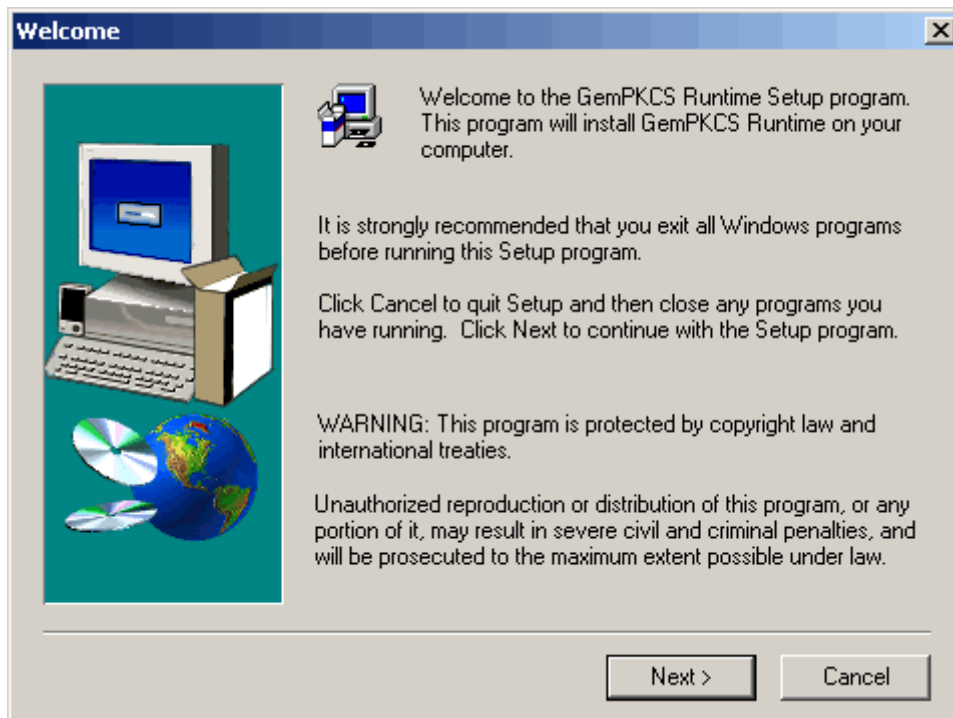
Welcome

×

Welcome to the GemPKCS Runtime Setup program. This program will install GemPKCS Runtime on your computer.

It is strongly recommended that you exit all Windows programs before running this Setup program.

Click Cancel to quit Setup and then close any programs you have running. Click Next to continue with the Setup program.

WARNING: This program is protected by copyright law and international treaties.

Unauthorized reproduction or distribution of this program, or any portion of it, may result in severe civil and criminal penalties, and will be prosecuted to the maximum extent possible under law.

Next >

Cancel